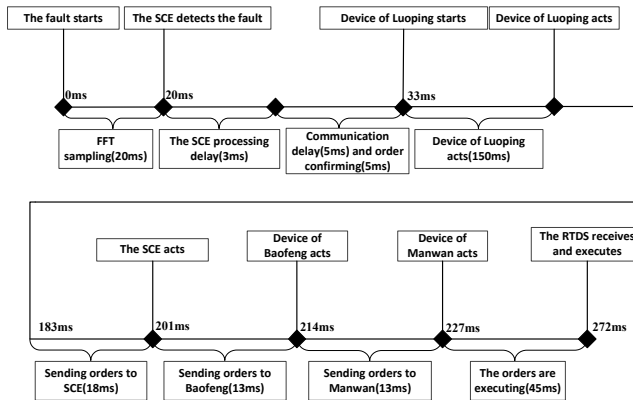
The fault starts

The SCE detects the fault

Device of Luoping starts

Device of Luoping acts

0ms

20ms

33ms

FFT sampling(20ms)

The SCE processing delay(3ms)

Communication delay(5ms) and order confirming(5ms)

Device of Luoping acts(150ms)

The SCE acts

Device of Baofeng acts

Device of Manwan acts

The RTDS receives and executes

183ms

201ms

214ms

227ms

272ms

Sending orders to SCE(18ms)

Sending orders to Baofeng(13ms)

Sending orders to Manwan(13ms)

The orders are executing(45ms)